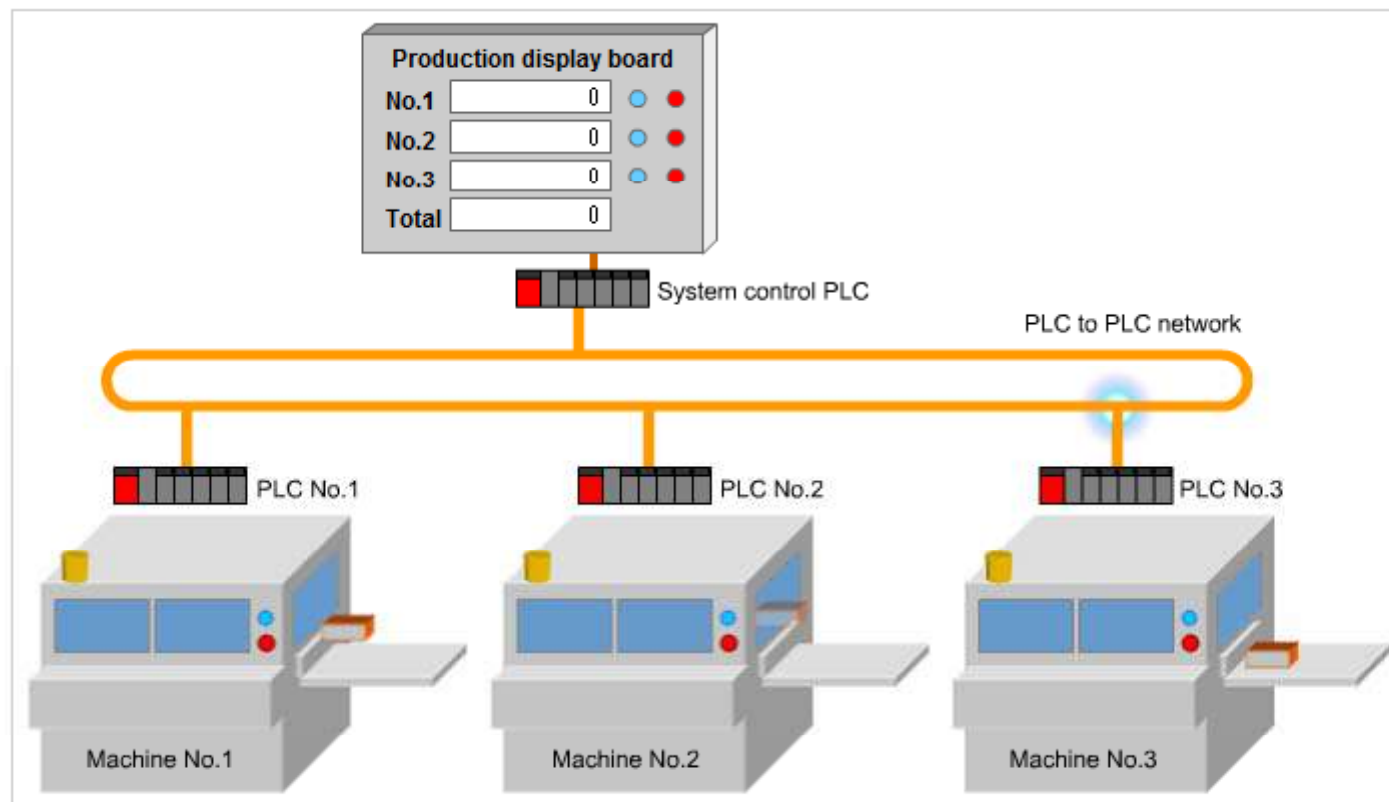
Production display board

| No.1 | 0 |
|---|---|
| No.2 | 0 |
| No.3 | 0 |
| Total | 0 |

System control PLC

PLC to PLC network

PLC No.1

PLC No.2

PLC No.3

Machine No.1

Machine No.2

Machine No.3